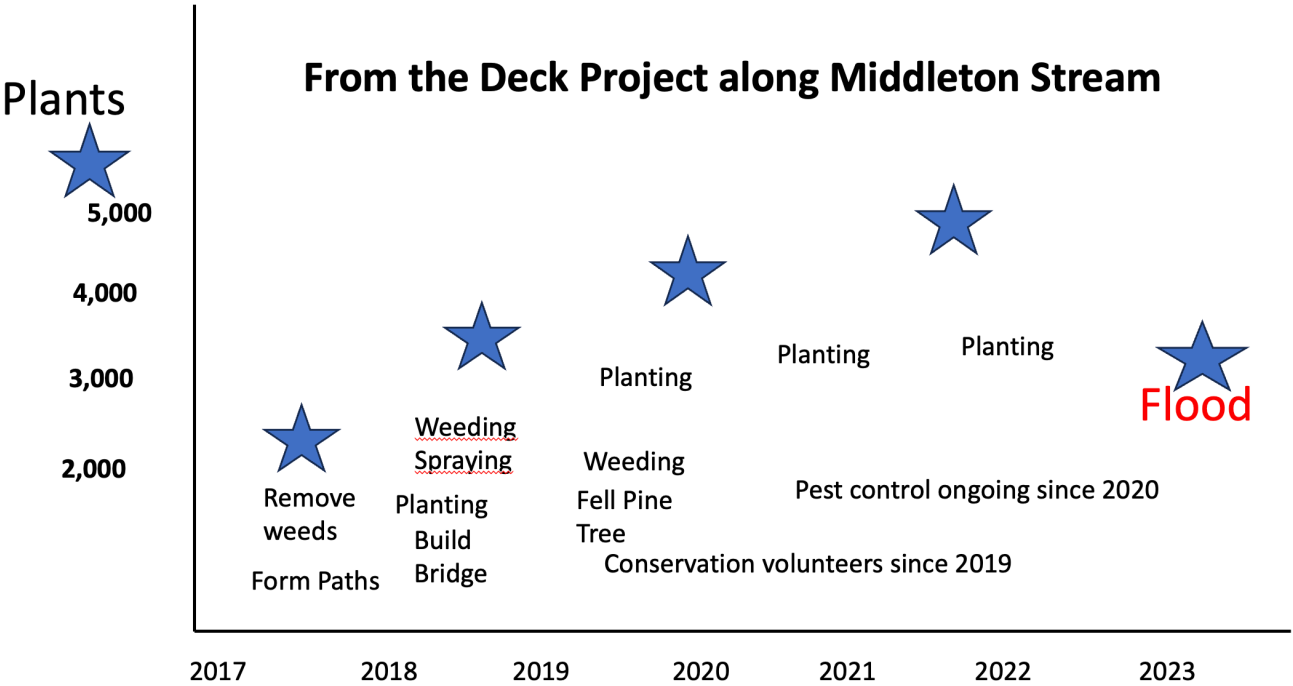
Plants

From the Deck Project along Middleton Stream

5,000

4,000

3,000

2,000

Remove weeds

Form Paths

Weeding
Spraying

Planting
Build
Bridge

Planting

Weeding

Fell Pine Tree

Conservation volunteers since 2019

Planting

Planting

Pest control ongoing since 2020

Flood

2017 2018 2019 2020 2021 2022 2023